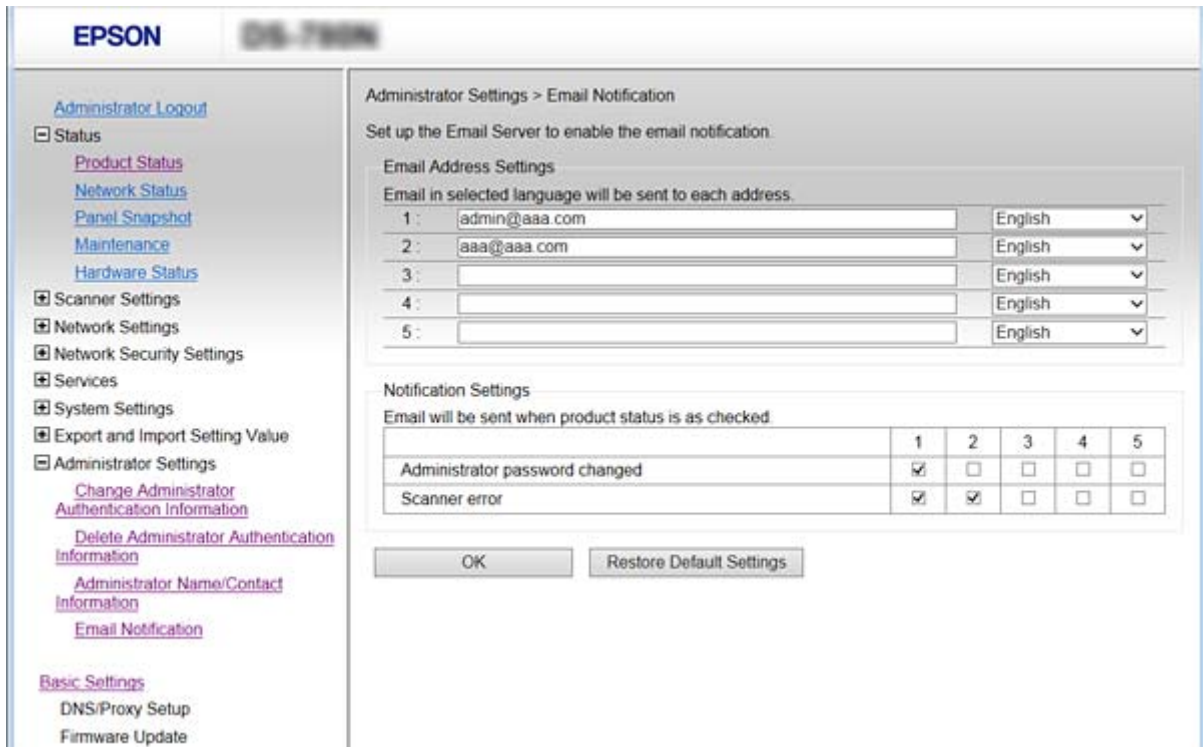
EPSON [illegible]

Administrator Logout
⊟ Status
Product Status
Network Status
Panel Snapshot
Maintenance
Hardware Status
⊞ Scanner Settings
⊞ Network Settings
⊞ Network Security Settings
⊞ Services
⊞ System Settings
⊞ Export and Import Setting Value
⊟ Administrator Settings
Change Administrator Authentication Information
Delete Administrator Authentication Information
Administrator Name/Contact Information
Email Notification

Basic Settings
DNS/Proxy Setup
Firmware Update

Administrator Settings > Email Notification

Set up the Email Server to enable the email notification.

Email Address Settings

Email in selected language will be sent to each address.

| | | |
|---|---|---|
| 1 : | admin@aaa.com | English |
| 2 : | aaa@aaa.com | English |
| 3 : | | English |
| 4 : | | English |
| 5 : | | English |

Notification Settings

Email will be sent when product status is as checked.

| | 1 | 2 | 3 | 4 | 5 |
|---|---|---|---|---|---|
| Administrator password changed | ☑ | ☐ | ☐ | ☐ | ☐ |
| Scanner error | ☑ | ☑ | ☐ | ☐ | ☐ |

OK
Restore Default Settings